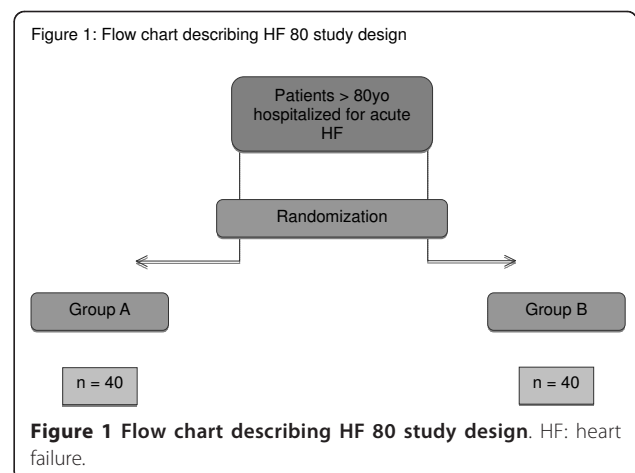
Figure 1: Flow chart describing HF 80 study design

Patients > 80yo hospitalized for acute HF

Randomization

Group A

Group B

n = 40

n = 40

**Figure 1 Flow chart describing HF 80 study design**. HF: heart failure.